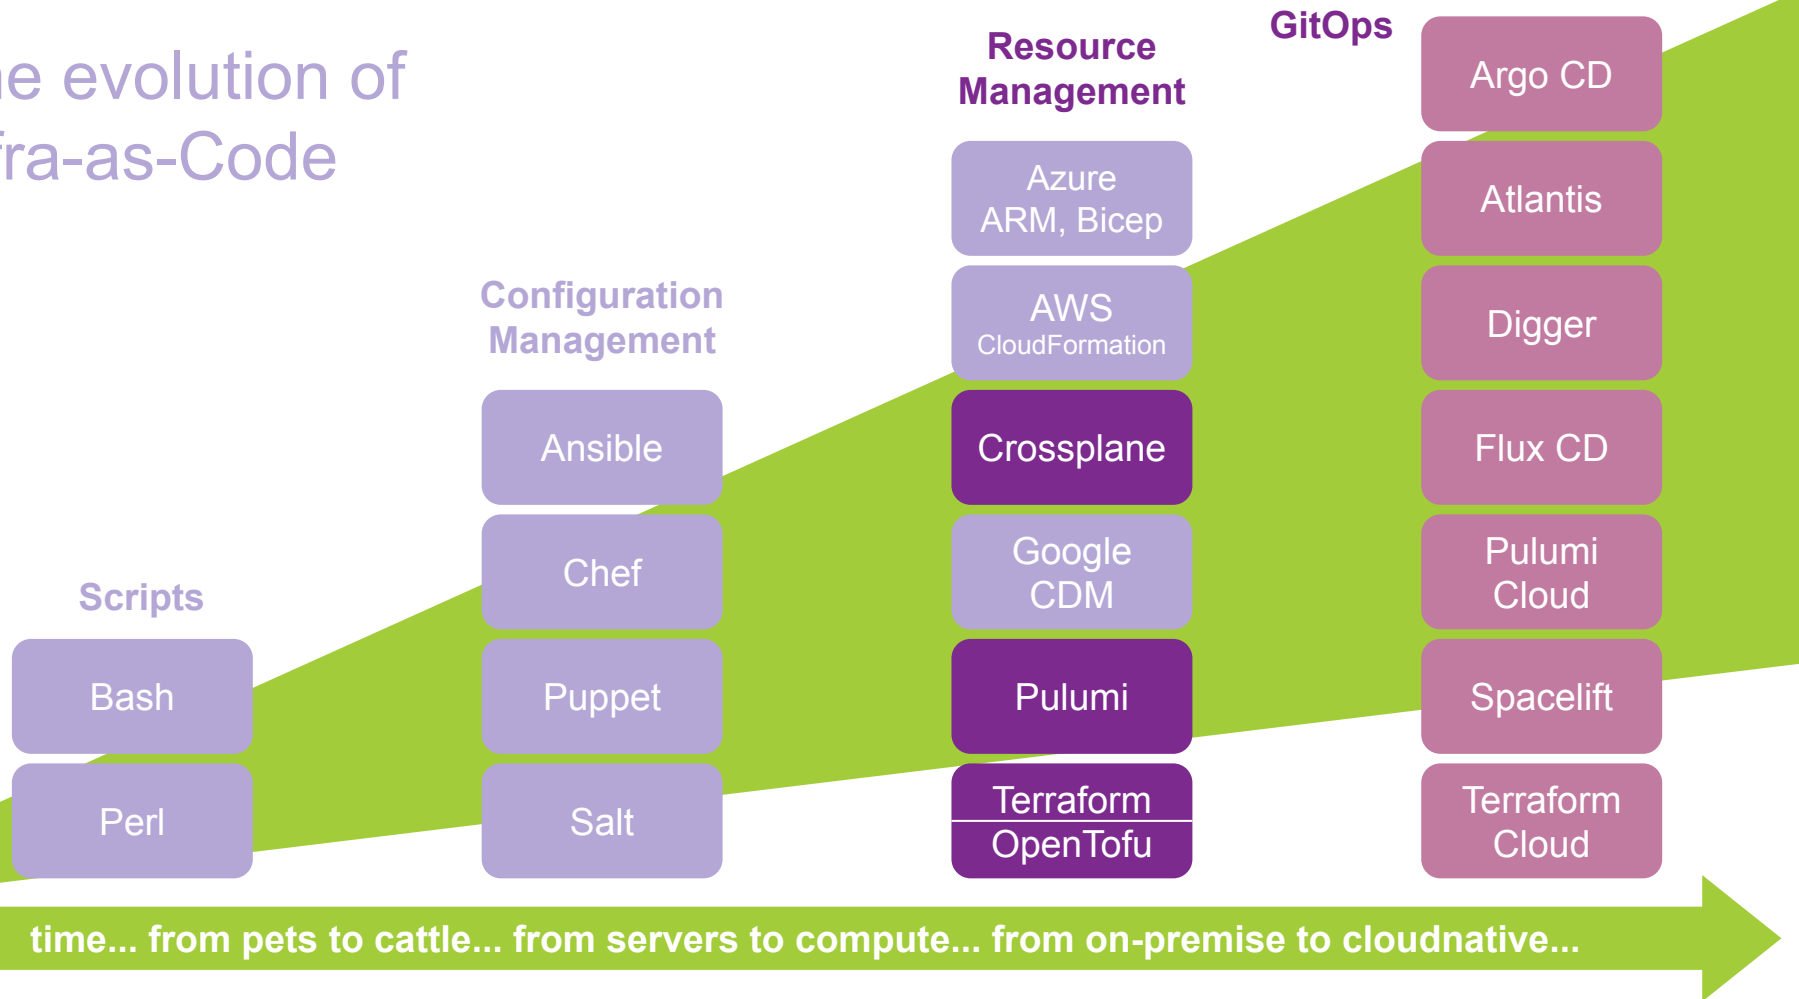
e evolution of
fra-as-Code

Scripts

Bash

Perl

Configuration Management

Ansible

Chef

Puppet

Salt

Resource Management

Azure ARM, Bicep

AWS CloudFormation

Crossplane

Google CDM

Pulumi

Terraform
OpenTofu

GitOps

Argo CD

Atlantis

Digger

Flux CD

Pulumi Cloud

Spacelift

Terraform Cloud

time... from pets to cattle... from servers to compute... from on-premise to cloudnative...